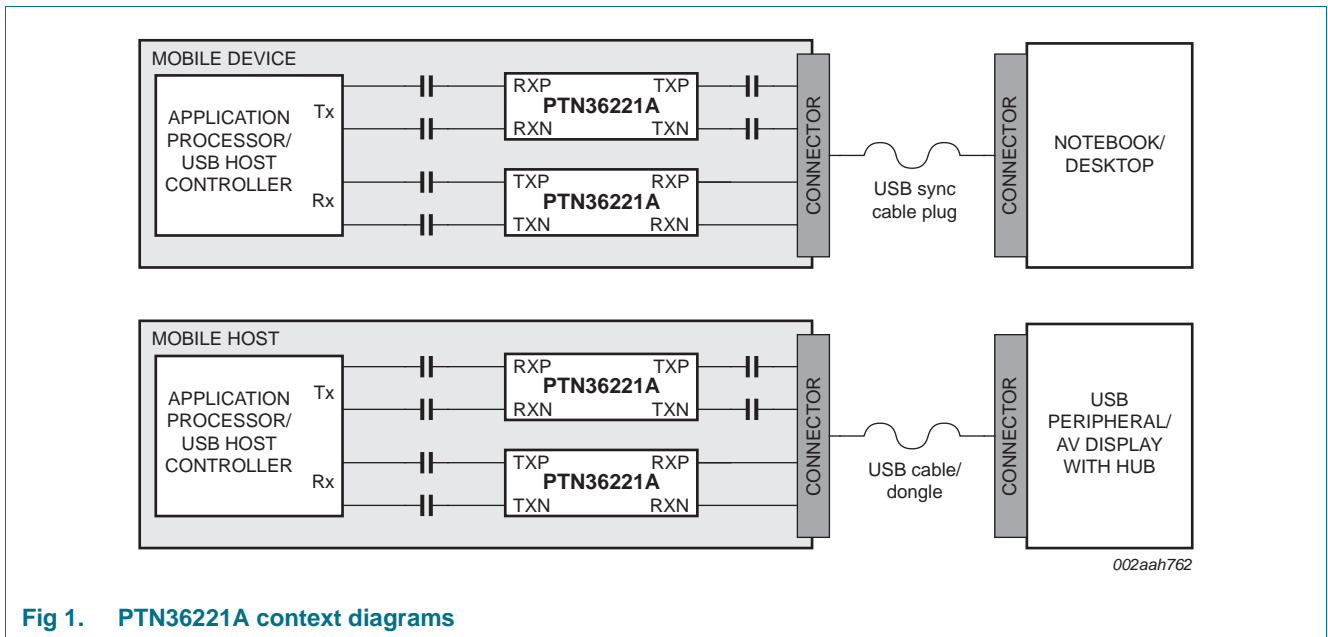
MOBILE DEVICE

APPLICATION PROCESSOR/ USB HOST CONTROLLER

Tx

Rx

RXP
PTN36221A
RXN

TXP

TXN

TXP
PTN36221A
TXN

RXP

RXN

CONNECTOR

USB sync cable plug

CONNECTOR

NOTEBOOK/ DESKTOP

MOBILE HOST

APPLICATION PROCESSOR/ USB HOST CONTROLLER

Tx

Rx

RXP
PTN36221A
RXN

TXP

TXN

TXP
PTN36221A
TXN

RXP

RXN

CONNECTOR

USB cable/ dongle

CONNECTOR

USB PERIPHERAL/ AV DISPLAY WITH HUB

002aah762

Fig 1. PTN36221A context diagrams